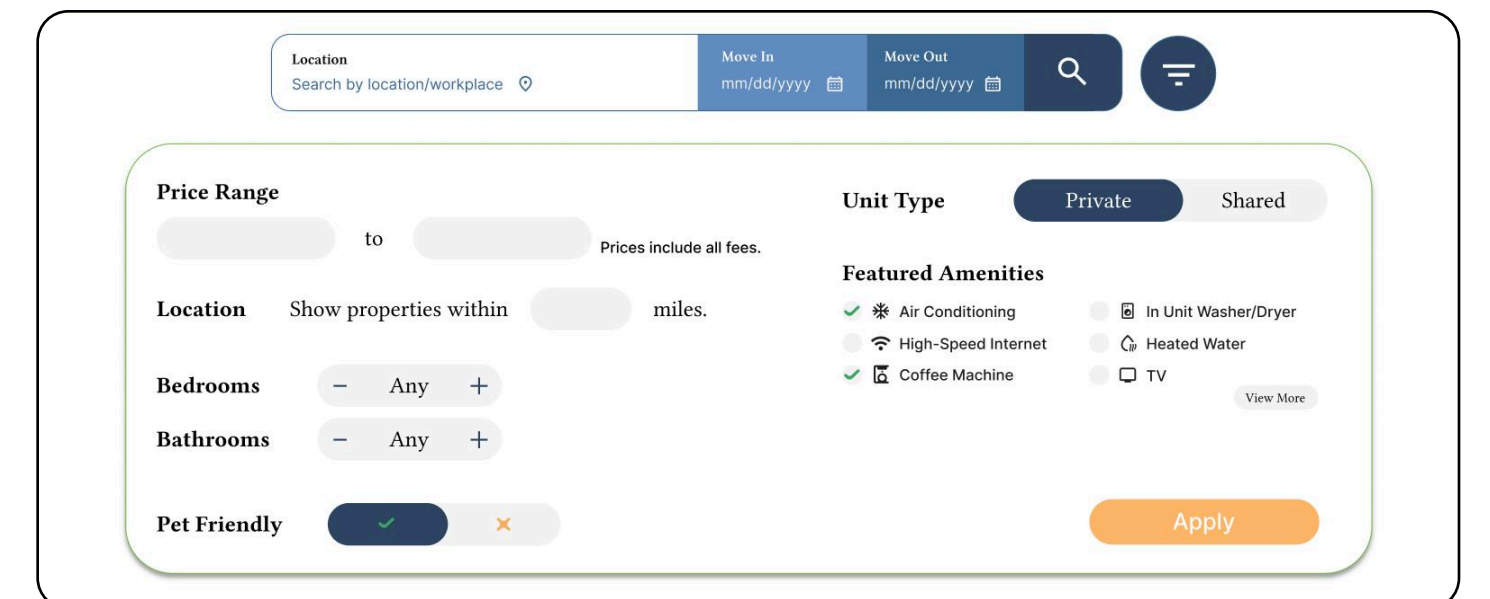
Location
Search by location/workplace

Move In
mm/dd/yyyy

Move Out
mm/dd/yyyy

Price Range

to

Prices include all fees.

Location Show properties within miles.

Bedrooms − Any +

Bathrooms − Any +

Pet Friendly ✓ ×

Unit Type Private Shared

Featured Amenities

✓ Air Conditioning
High-Speed Internet
✓ Coffee Machine
In Unit Washer/Dryer
Heated Water
TV

View More

Apply